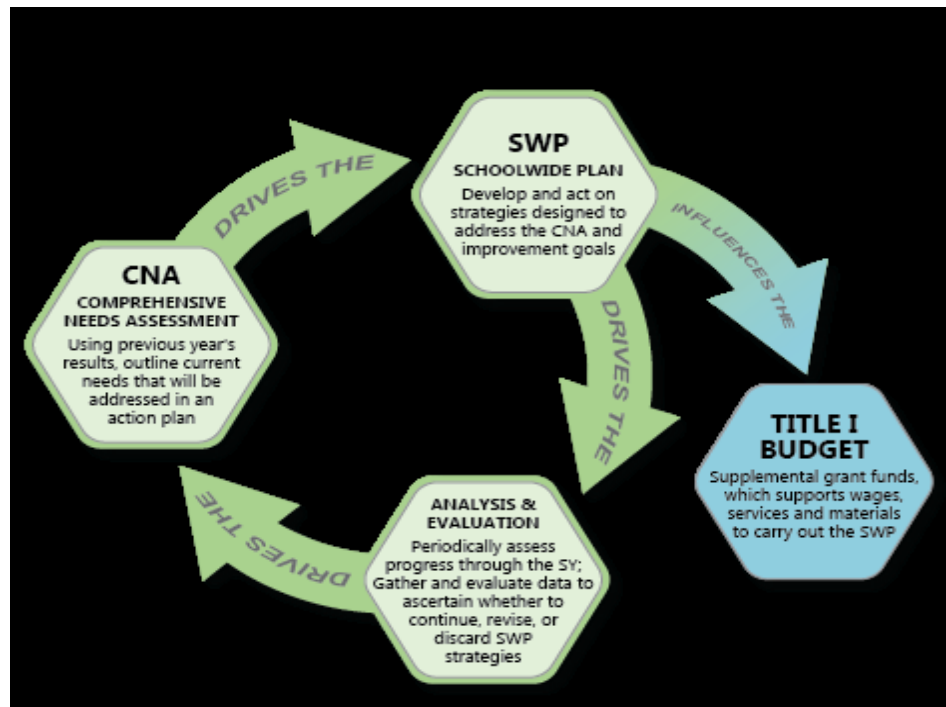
SWP
SCHOOLWIDE PLAN
Develop and act on strategies designed to address the CNA and improvement goals

DRIVES THE

CNA
COMPREHENSIVE NEEDS ASSESSMENT
Using previous year's results, outline current needs that will be addressed in an action plan

INFLUENCES THE

DRIVES THE

TITLE I BUDGET
Supplemental grant funds, which supports wages, services and materials to carry out the SWP

ANALYSIS & EVALUATION
Periodically assess progress through the SY; Gather and evaluate data to ascertain whether to continue, revise, or discard SWP strategies

DRIVES THE